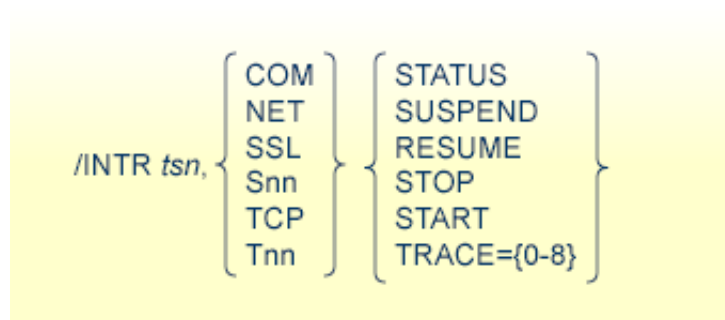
/INTR *tsn*, $\left\{ \begin{array}{l} \text{COM} \\ \text{NET} \\ \text{SSL} \\ \text{Snn} \\ \text{TCP} \\ \text{Tnn} \end{array} \right\}$ $\left\{ \begin{array}{l} \text{STATUS} \\ \text{SUSPEND} \\ \text{RESUME} \\ \text{STOP} \\ \text{START} \\ \text{TRACE=\{0-8\}} \end{array} \right\}$